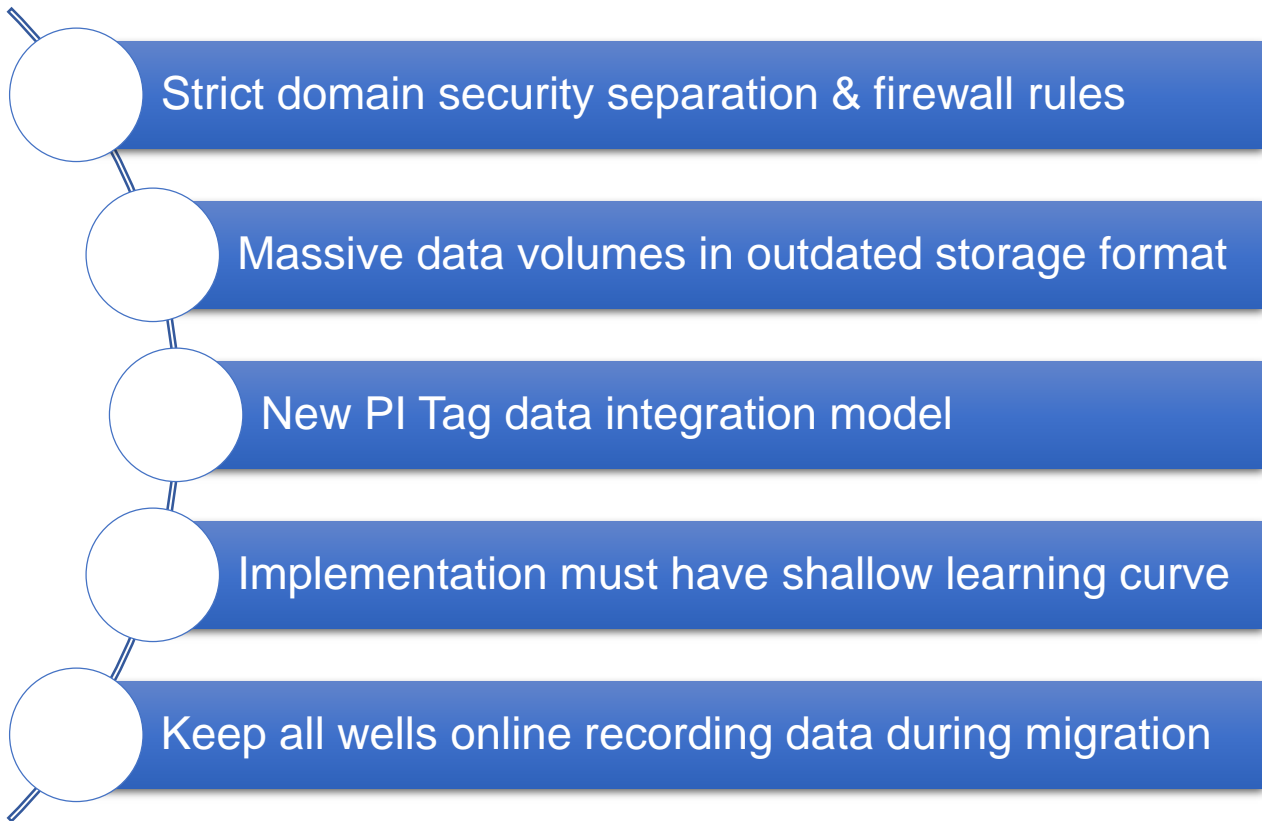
Strict domain security separation & firewall rules

Massive data volumes in outdated storage format

New PI Tag data integration model

Implementation must have shallow learning curve

Keep all wells online recording data during migration